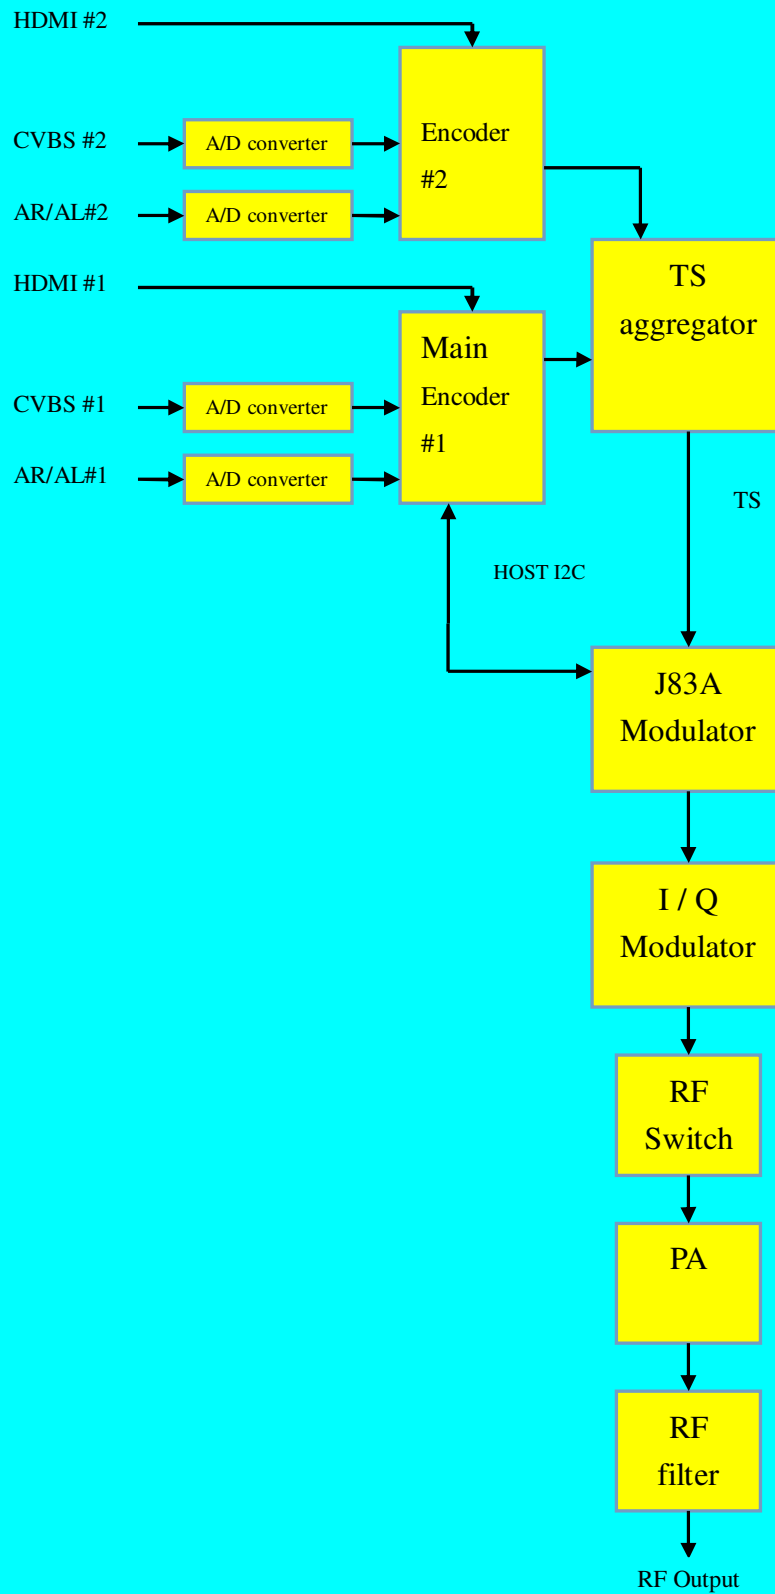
HDMI #2

CVBS #2

A/D converter

AR/AL#2

A/D converter

Encoder #2

TS aggregator

HDMI #1

Main Encoder #1

CVBS #1

A/D converter

AR/AL#1

A/D converter

TS

HOST I2C

J83A Modulator

I / Q Modulator

RF Switch

PA

RF filter

RF Output